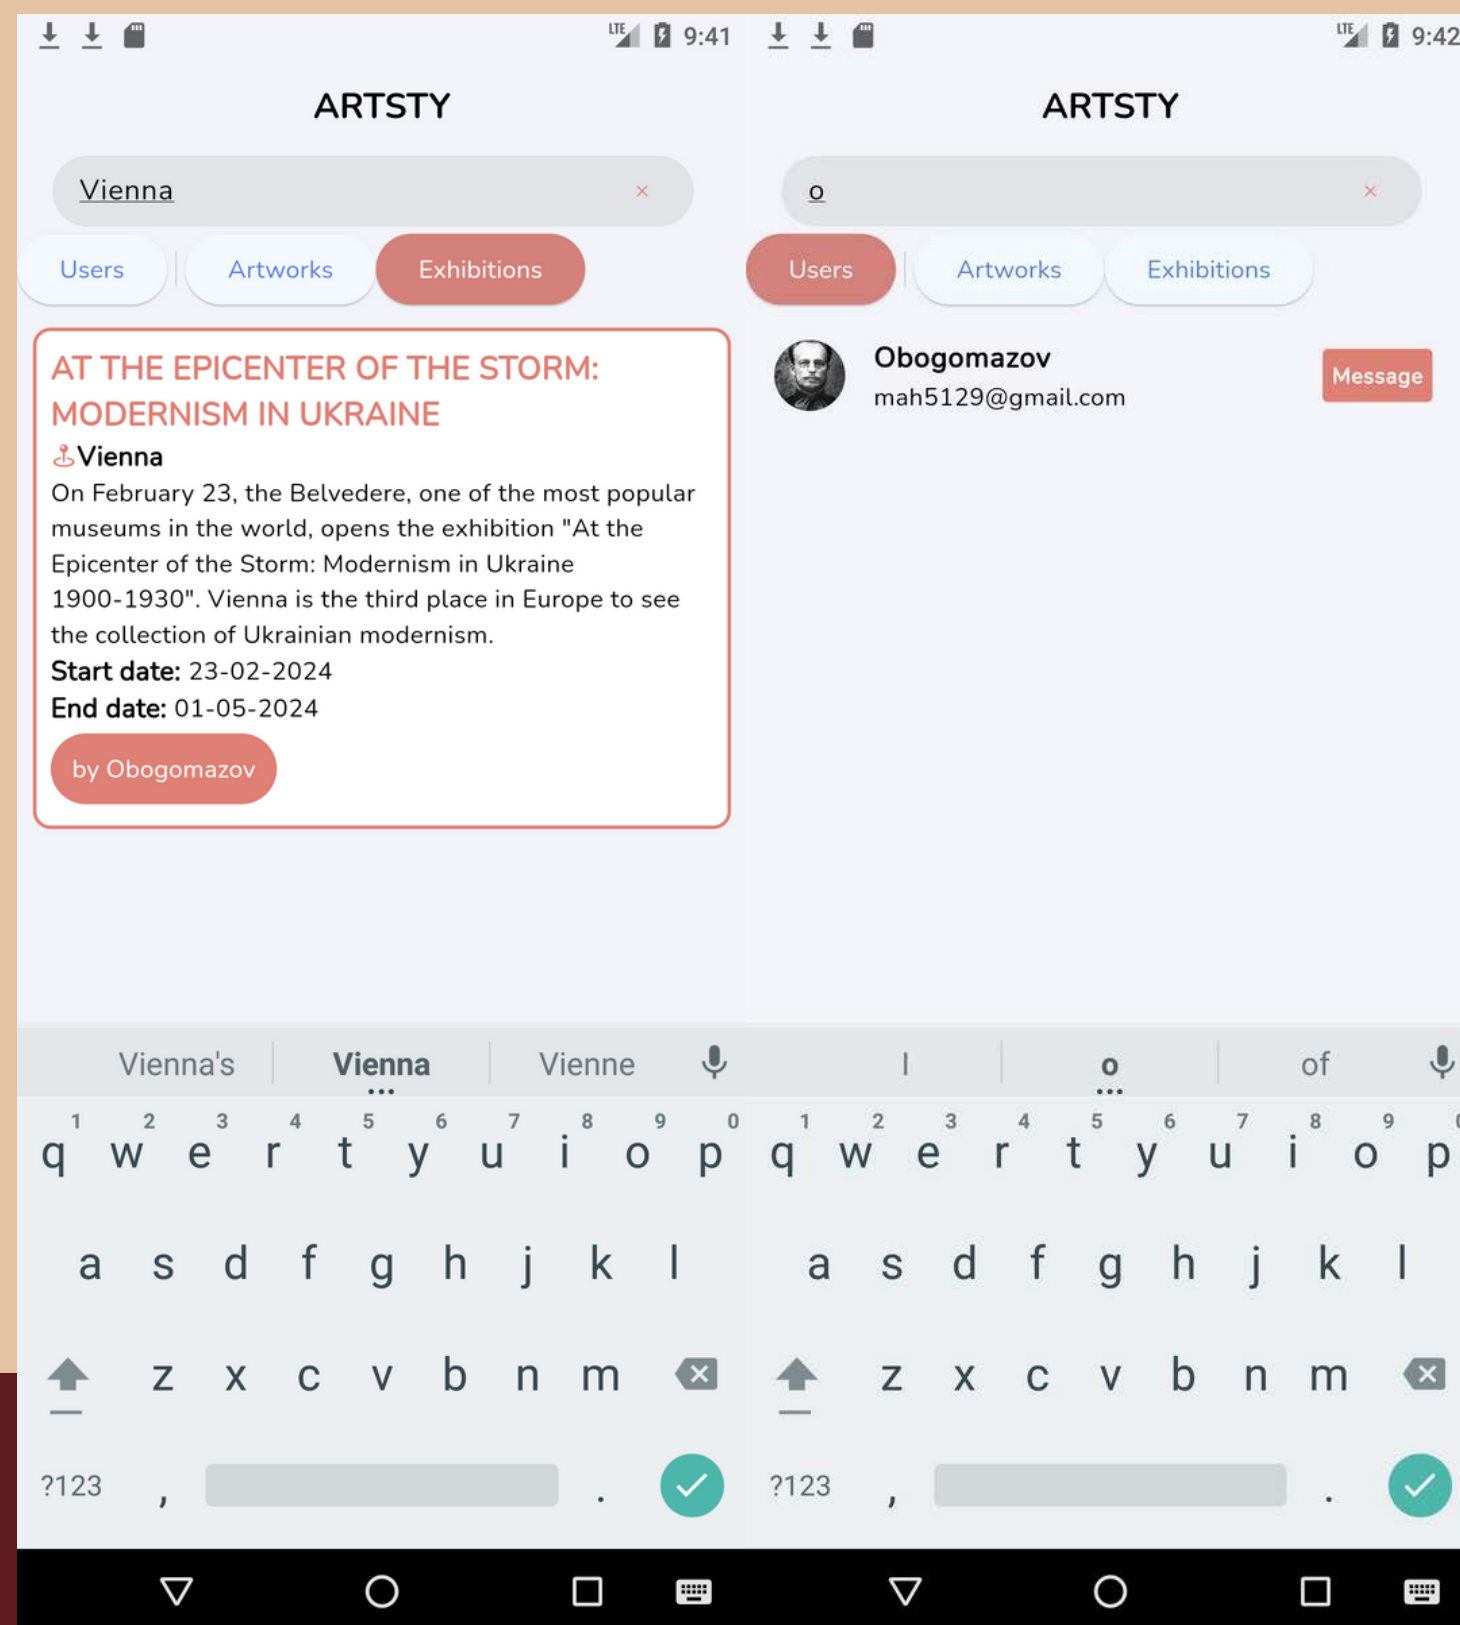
9:41

ARTSTY

Vienna ×

Users | Artworks | Exhibitions

AT THE EPICENTER OF THE STORM: MODERNISM IN UKRAINE

Vienna

On February 23, the Belvedere, one of the most popular museums in the world, opens the exhibition "At the Epicenter of the Storm: Modernism in Ukraine 1900-1930". Vienna is the third place in Europe to see the collection of Ukrainian modernism.

**Start date:** 23-02-2024

**End date:** 01-05-2024

by Obogomazov

Vienna's | Vienna | Vienne

1 2 3 4 5 6 7 8 9 0
q w e r t y u i o p
a s d f g h j k l
z x c v b n m
?123 , .

9:42

ARTSTY

o ×

Users | Artworks | Exhibitions

Obogomazov
mah5129@gmail.com
Message

I | o | of

1 2 3 4 5 6 7 8 9
q w e r t y u i o p
a s d f g h j k l
z x c v b n m
?123 , .